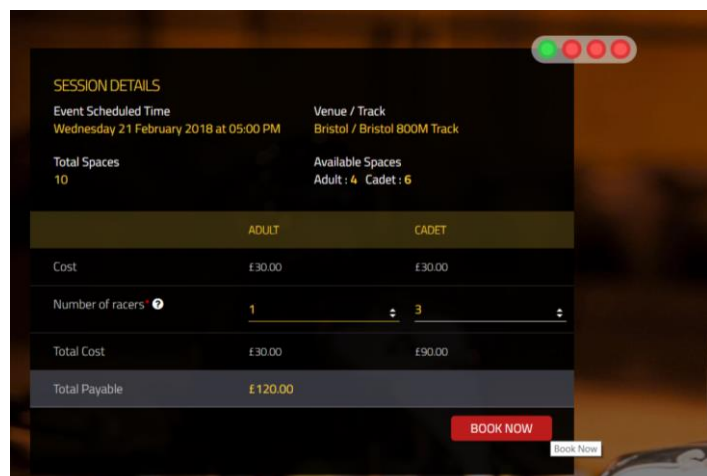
SESSION DETAILS

Event Scheduled Time
Wednesday 21 February 2018 at 05:00 PM

Venue / Track
Bristol / Bristol 800M Track

Total Spaces
10

Available Spaces
Adult : 4 Cadet : 6

| | ADULT | CADET |
|---|---|---|
| Cost | £30.00 | £30.00 |
| Number of racers* | 1 | 3 |
| Total Cost | £30.00 | £90.00 |
| Total Payable | £120.00 | |

BOOK NOW

Book Now